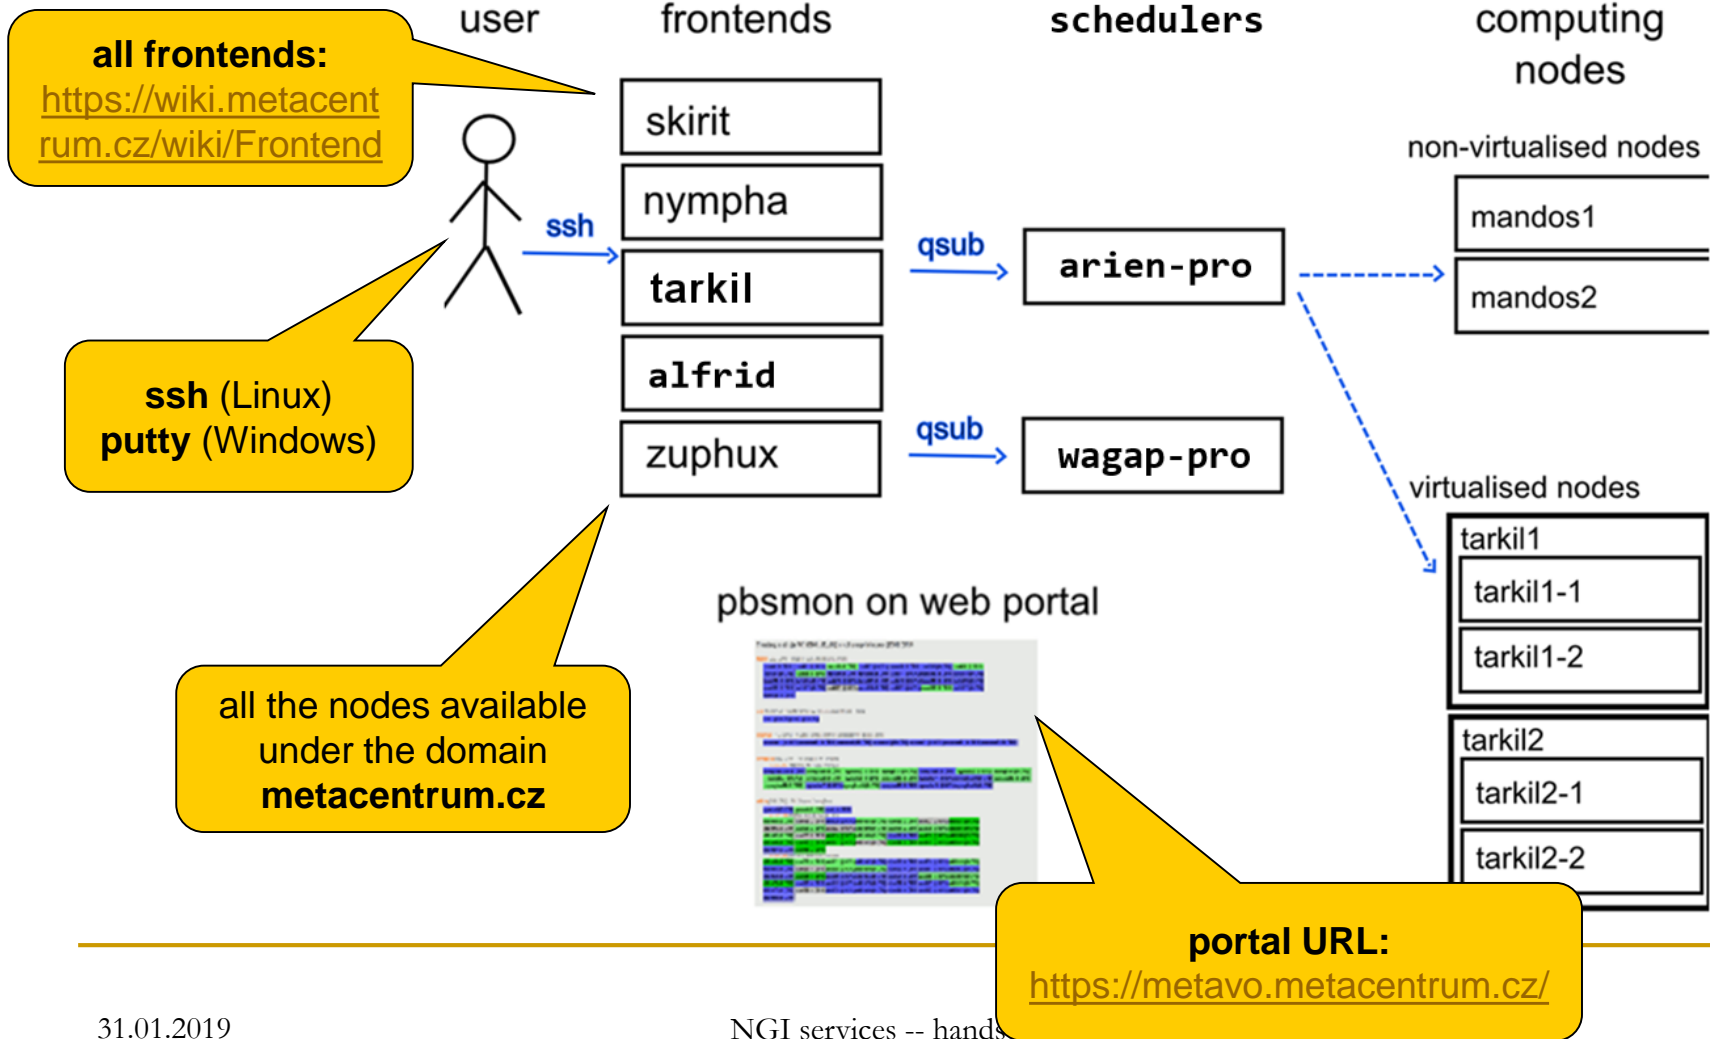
all frontends:
https://wiki.metacentrum.cz/wiki/Frontend

user

frontends

schedulers

computing nodes

skirit
nympha
tarkil
alfrid
zuphux

ssh

qsub

arien-pro

qsub

wagap-pro

non-virtualised nodes

mandos1
mandos2

virtualised nodes

tarkil1
tarkil1-1
tarkil1-2

tarkil2
tarkil2-1
tarkil2-2

ssh (Linux)
putty (Windows)

all the nodes available under the domain metacentrum.cz

pbsmon on web portal

portal URL:
https://metavo.metacentrum.cz/

31.01.2019

NGI services -- hands